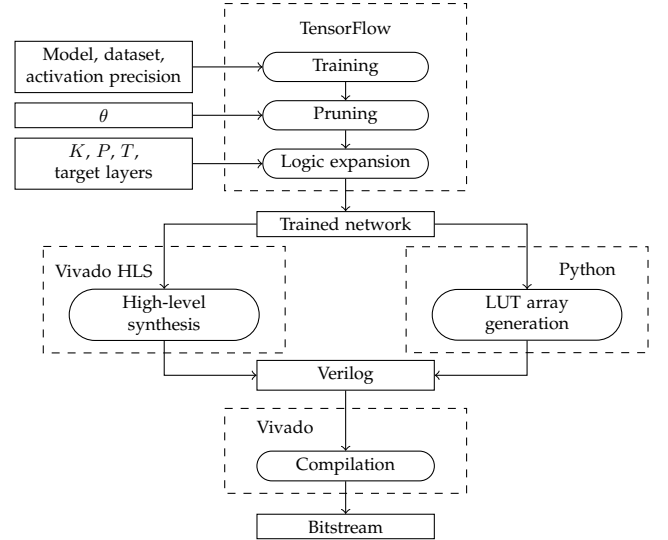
TensorFlow

Model, dataset, activation precision

Training

$\theta$

Pruning

$K$, $P$, $T$, target layers

Logic expansion

Trained network

Vivado HLS

High-level synthesis

Python

LUT array generation

Verilog

Vivado

Compilation

Bitstream